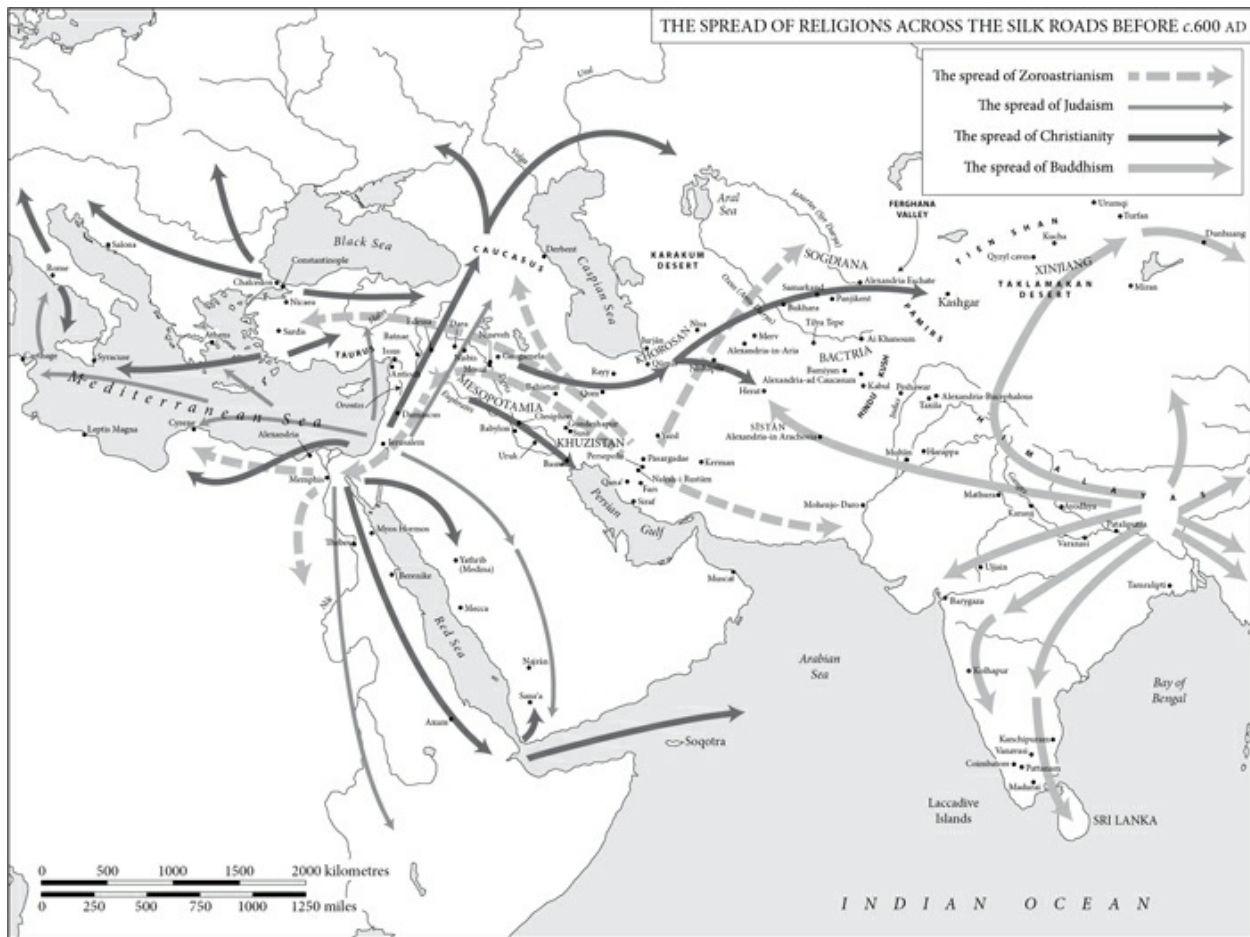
THE SPREAD OF RELIGIONS ACROSS THE SILK ROADS BEFORE c.600 AD

The spread of Zoroastrianism
The spread of Judaism
The spread of Christianity
The spread of Buddhism

Ural
Volga
Black Sea
Caspian Sea
CAUCASUS
Derbent
Aral Sea
KARAKUM DESERT
FERGHANA VALLEY
TIEN SHAN
Urumqi
Turfan
Dunhuang
Kucha
Qyzyl caves
XINJIANG
TAKLAMAKAN DESERT
Miran
Kashgar
PAMIRS
SOGDIANA
Alexandria Eschate
Samarkand
Panjikent
Bukhara
Tillya Tepe
Ai Khanoum
Merv
Alexandria-in-Aria
BACTRIA
Bamiyan
Alexandria-ad Caucasum
Kabul
Peshawar
Taxila
Alexandria-Bucephalous
HINDU KUSH
KHORASAN
Nisa
Herat
SISTAN
Alexandria-in Arachosia
Rayy
Yazd
Kerman
Pasargadae
Persepolis
Naksh-i Rustam
Fars
Siraf
Persian Gulf
MESOPOTAMIA
KHUZISTAN
Babylon
Uruk
Basra
Ctesiphon
Gundeshapur
Nineveh
Gaugamela
Dura
Edessa
Nisibis
Salona
Rome
Constantinople
Chalcedon
Nicaea
Sardis
Athens
Syracuse
Carthage
TAURUS
Batnae
Issus
Antioch
Orontes
Damascus
Jerusalem
Alexandria
Cyrene
Leptis Magna
Mediterranean Sea
Memphis
Thebes
Myos Hormos
Berenike
Nile
Red Sea
Yathrib (Medina)
Mecca
Najran
Sana'a
Axum
Muscat
Arabian Sea
Soqotra
Mohenjo-Daro
Multan
Harappa
Mathura
Kanauj
Ayodhya
Pataliputra
Varanasi
Tamralipti
Ujjain
Barygaza
Kolhapur
Kanchipuram
Vanavasi
Coimbatore
Pattanam
Madurai
Laccadive Islands
SRI LANKA
Bay of Bengal
HIMALAYAS
INDIAN OCEAN

0 500 1000 1500 2000 kilometres
0 250 500 750 1000 1250 miles